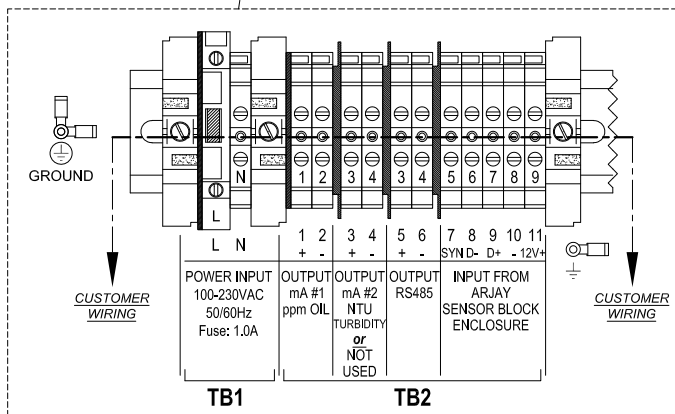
GROUND

N

L

1 2 3 4 3 4 5 6 7 8 9

L N

1 2
+ -

3 4
+ -

5 6
+ -

7 8 9 10 11
SYN D- D+ - 12V+

CUSTOMER WIRING

POWER INPUT
100-230VAC
50/60Hz
Fuse: 1.0A

OUTPUT
mA #1
ppm OIL

OUTPUT
mA #2
NTU
TURBIDITY
or
NOT
USED

OUTPUT
RS485

INPUT FROM
ARJAY
SENSOR BLOCK
ENCLOSURE

CUSTOMER WIRING

TB1

TB2